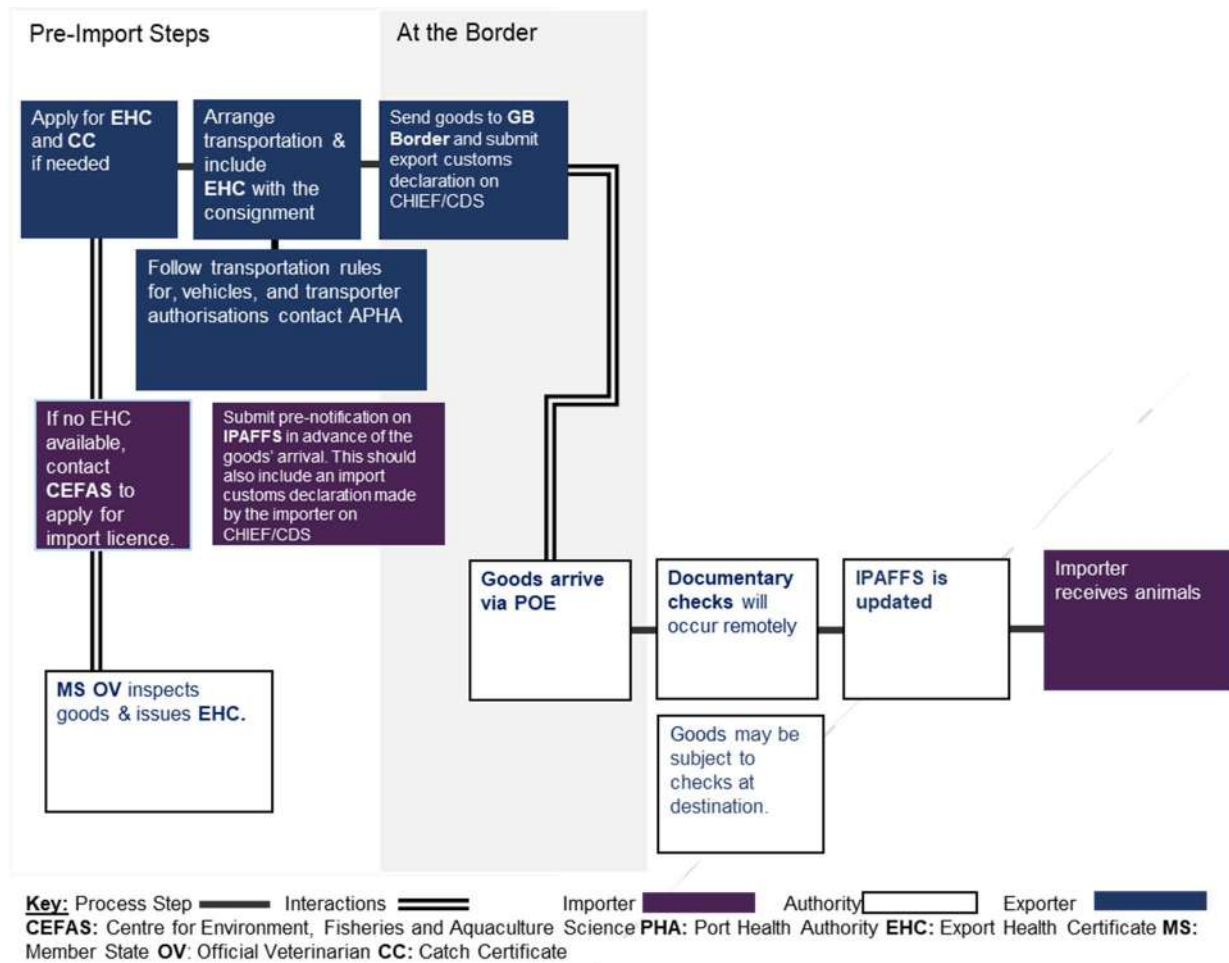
Pre-Import Steps

At the Border

Apply for **EHC** and **CC** if needed

Arrange transportation & include **EHC** with the consignment

Send goods to **GB Border** and submit export customs declaration on CHIEF/CDS

Follow transportation rules for, vehicles, and transporter authorisations contact APHA

If no EHC available, contact **CEFAS** to apply for import licence.

Submit pre-notification on **IPAFFS** in advance of the goods' arrival. This should also include an import customs declaration made by the importer on CHIEF/CDS

MS OV inspects goods & issues **EHC.**

Goods arrive via POE

Documentary checks will occur remotely

IPAFFS is updated

Importer receives animals

Goods may be subject to checks at destination.

Key: Process Step Interactions Importer Authority Exporter
**CEFAS:** Centre for Environment, Fisheries and Aquaculture Science **PHA:** Port Health Authority **EHC:** Export Health Certificate **MS:** Member State **OV**: Official Veterinarian **CC:** Catch Certificate